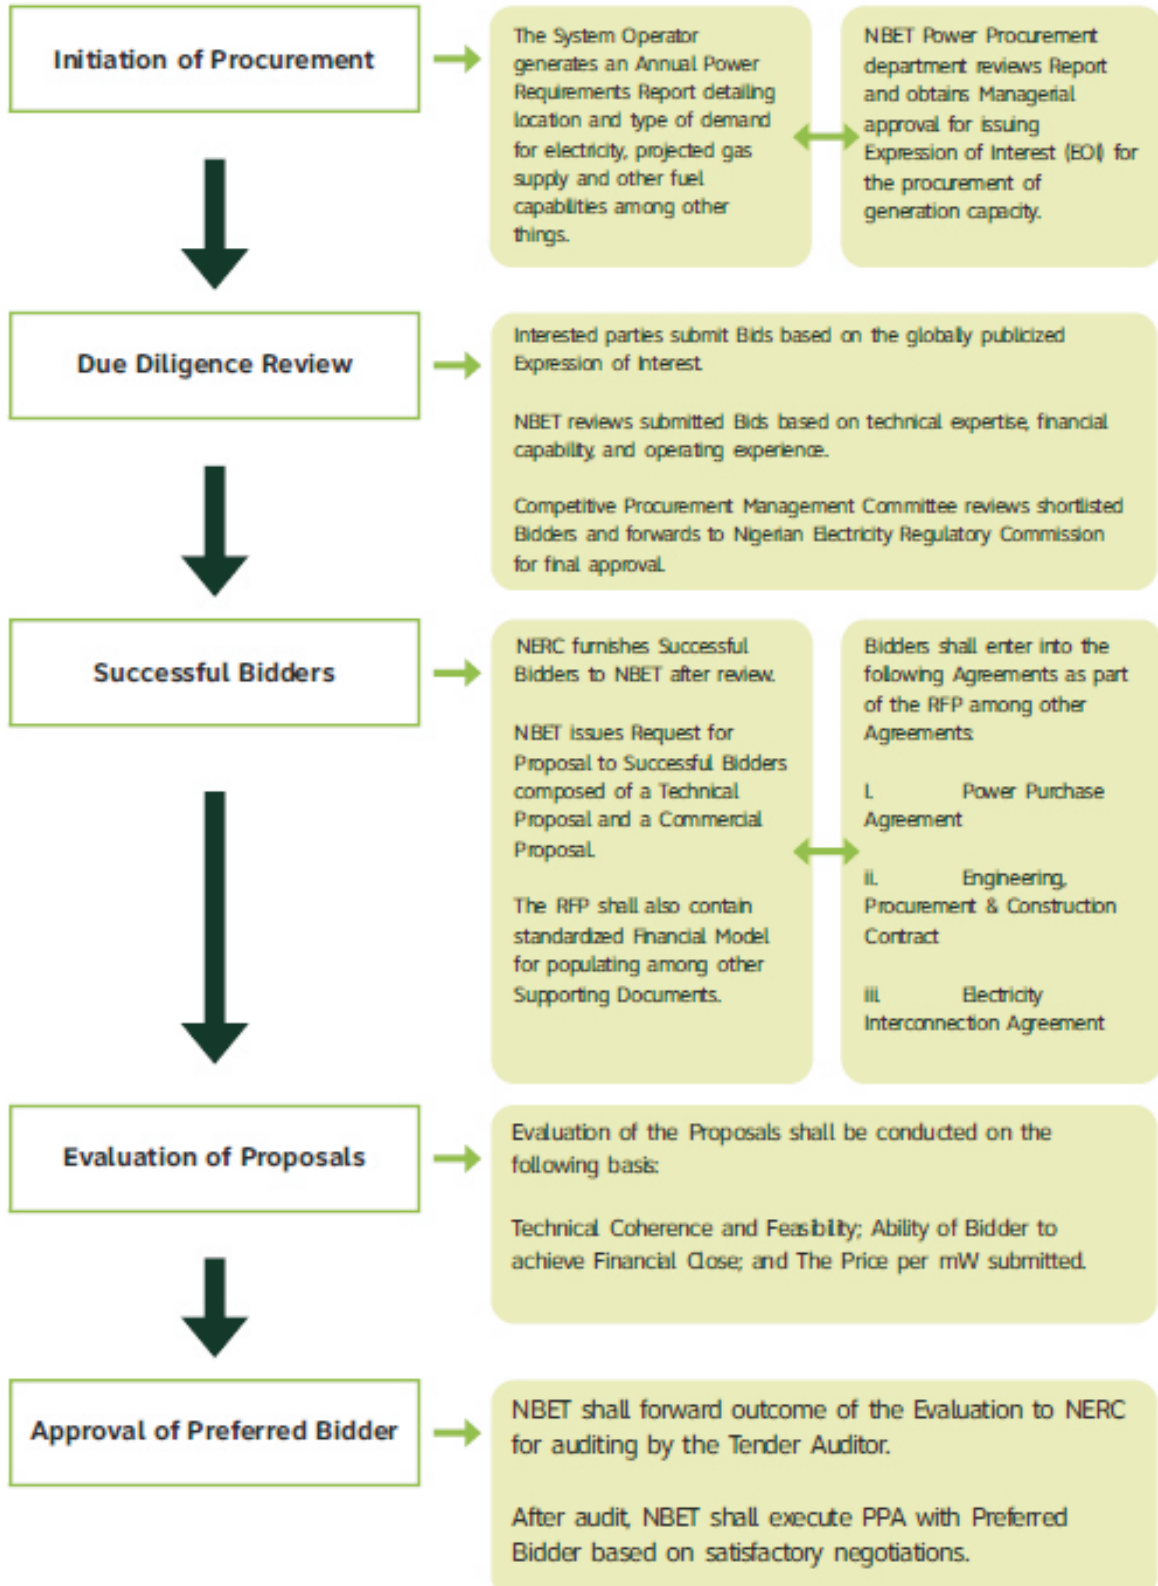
Initiation of Procurement

The System Operator generates an Annual Power Requirements Report detailing location and type of demand for electricity, projected gas supply and other fuel capabilities among other things.

NBET Power Procurement department reviews Report and obtains Managerial approval for issuing Expression of Interest (EOI) for the procurement of generation capacity.

Due Diligence Review

Interested parties submit Bids based on the globally publicized Expression of Interest

NBET reviews submitted Bids based on technical expertise, financial capability, and operating experience.

Competitive Procurement Management Committee reviews shortlisted Bidders and forwards to Nigerian Electricity Regulatory Commission for final approval.

Successful Bidders

NERC furnishes Successful Bidders to NBET after review.

NBET issues Request for Proposal to Successful Bidders composed of a Technical Proposal and a Commercial Proposal.

The RFP shall also contain standardized Financial Model for populating among other Supporting Documents.

Bidders shall enter into the following Agreements as part of the RFP among other Agreements.

I. Power Purchase Agreement

ii. Engineering, Procurement & Construction Contract

iii. Electricity Interconnection Agreement

Evaluation of Proposals

Evaluation of the Proposals shall be conducted on the following basis:

Technical Coherence and Feasibility; Ability of Bidder to achieve Financial Close; and The Price per mW submitted.

Approval of Preferred Bidder

NBET shall forward outcome of the Evaluation to NERC for auditing by the Tender Auditor.

After audit, NBET shall execute PPA with Preferred Bidder based on satisfactory negotiations.